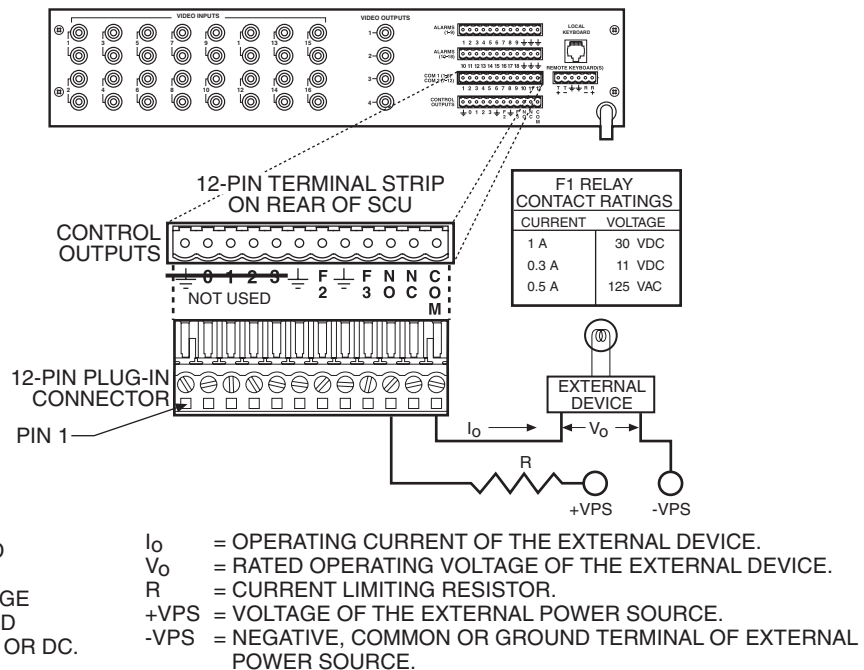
VIDEO INPUTS
1 3 5 7 9 11 13 15
2 4 6 8 10 12 14 16
VIDEO OUTPUTS
1 2 3 4
ALARMS (1–9)
1 2 3 4 5 6 7 8 9
ALARMS (10–18)
10 11 12 13 14 15 16 17 18
COM 1 / COM 2
CONTROL OUTPUTS
0 1 2 3 F 2 F 3 N O N C C O M
LOCAL KEYBOARD
REMOTE KEYBOARD(S)
T T R R
+ − + −

12-PIN TERMINAL STRIP ON REAR OF SCU

CONTROL OUTPUTS

0 1 2 3 F 2 F 3 N O N C C O M

NOT USED

| F1 RELAY CONTACT RATINGS | |
|---|---|
| CURRENT | VOLTAGE |
| 1 A | 30 VDC |
| 0.3 A | 11 VDC |
| 0.5 A | 125 VAC |

12-PIN PLUG-IN CONNECTOR

PIN 1

EXTERNAL DEVICE

$I_O$

$V_O$

R

+VPS

-VPS

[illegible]O
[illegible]
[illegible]GE
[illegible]D
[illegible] OR DC.

$I_O$ = OPERATING CURRENT OF THE EXTERNAL DEVICE.
$V_O$ = RATED OPERATING VOLTAGE OF THE EXTERNAL DEVICE.
R = CURRENT LIMITING RESISTOR.
+VPS = VOLTAGE OF THE EXTERNAL POWER SOURCE.
-VPS = NEGATIVE, COMMON OR GROUND TERMINAL OF EXTERNAL POWER SOURCE.